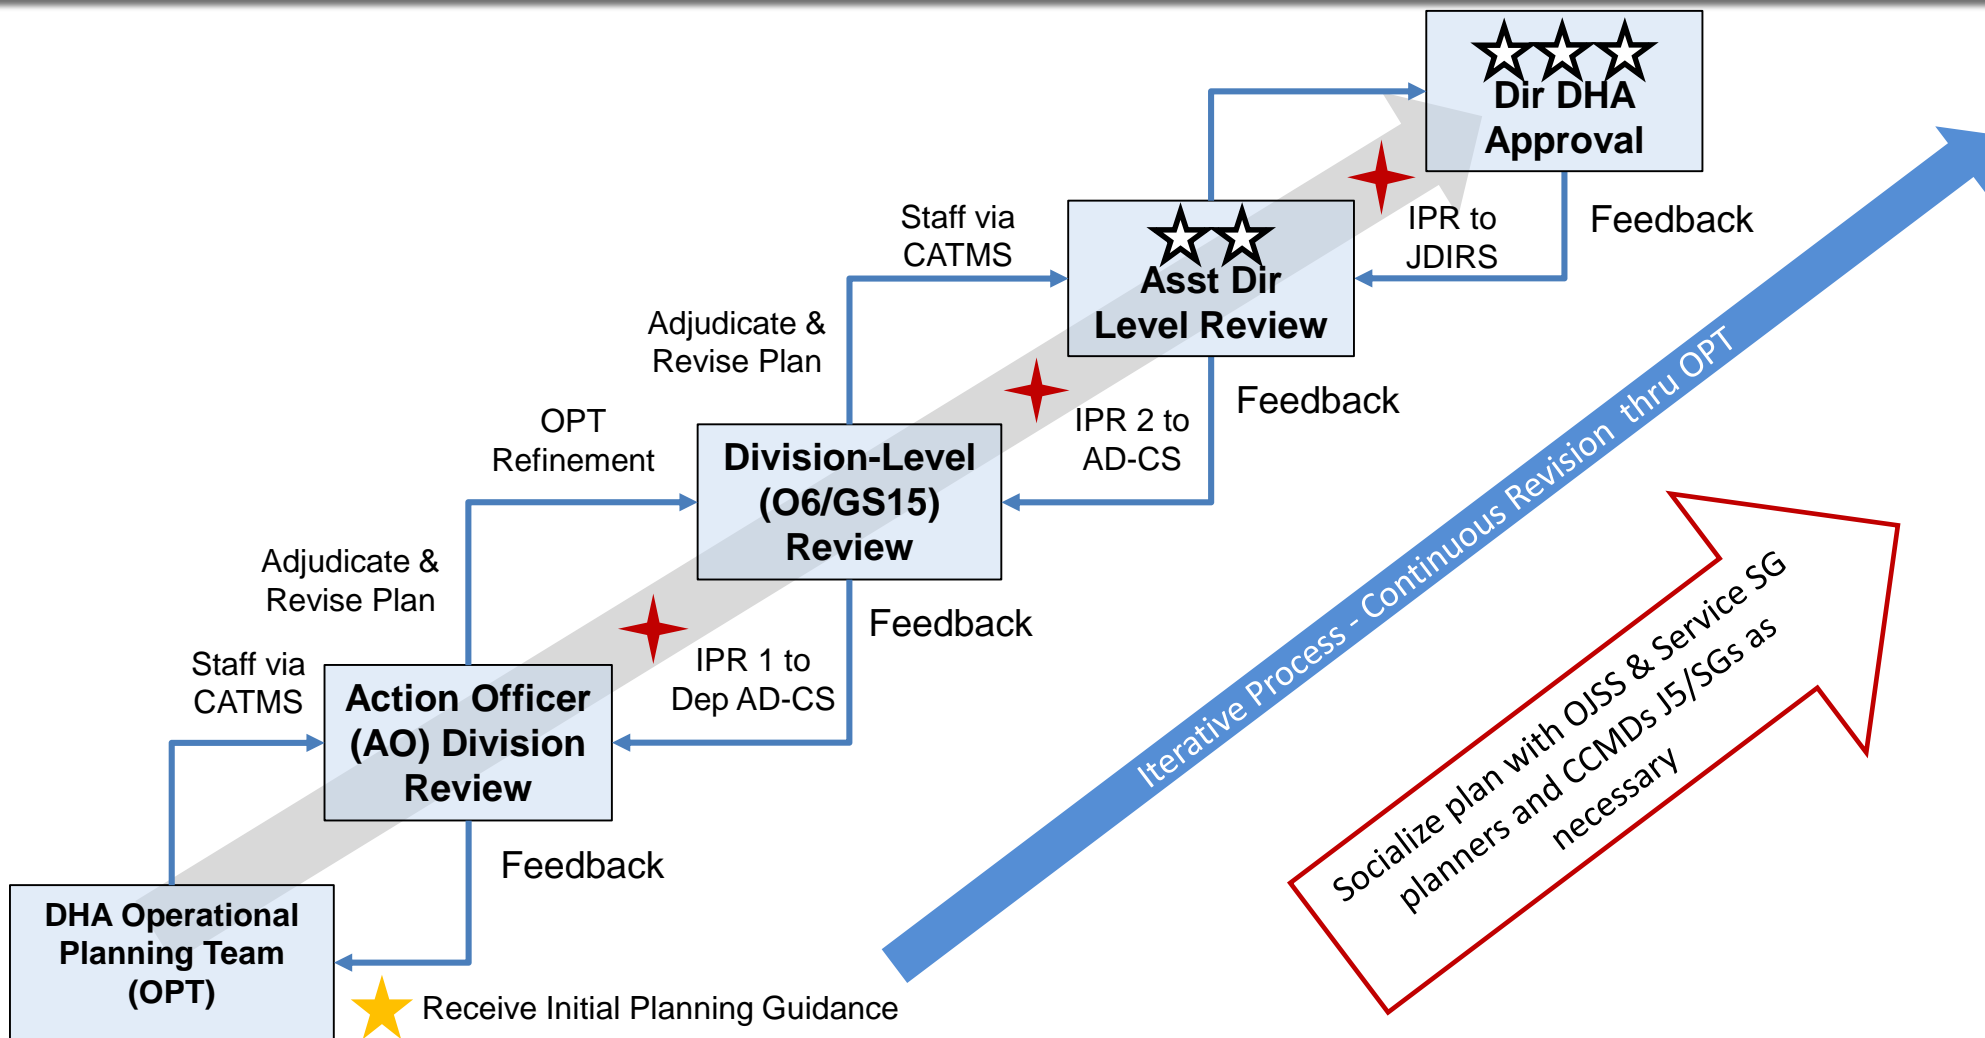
Dir DHA Approval

Staff via CATMS

IPR to JDIRS

Feedback

Asst Dir Level Review

Adjudicate & Revise Plan

OPT Refinement

IPR 2 to AD-CS

Feedback

Division-Level (O6/GS15) Review

Adjudicate & Revise Plan

Staff via CATMS

IPR 1 to Dep AD-CS

Feedback

Action Officer (AO) Division Review

Feedback

DHA Operational Planning Team (OPT)

Receive Initial Planning Guidance

Iterative Process - Continuous Revision thru OPT

Socialize plan with OJSS & Service SG planners and CCMDs J5/SGs as necessary